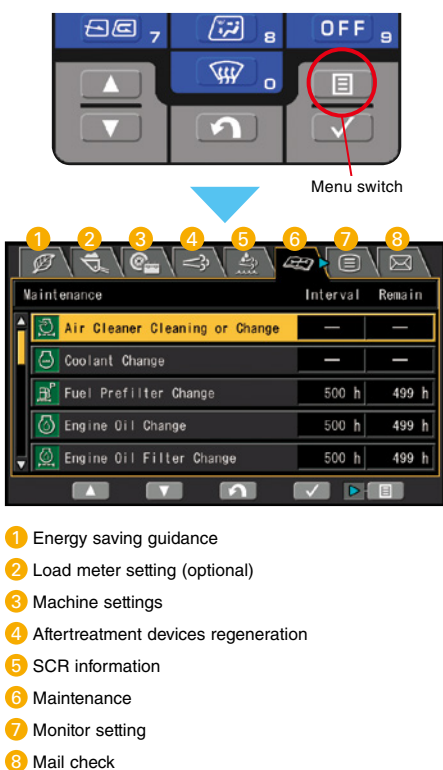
7
8
OFF 9
0
Menu switch

1 2 3 4 5 6 7 8

| Maintenance | Interval | Remain |
|---|---|---|
| Air Cleaner Cleaning or Change | — | — |
| Coolant Change | — | — |
| Fuel Prefilter Change | 500 h | 499 h |
| Engine Oil Change | 500 h | 499 h |
| Engine Oil Filter Change | 500 h | 499 h |

1 Energy saving guidance
2 Load meter setting (optional)
3 Machine settings
4 Aftertreatment devices regeneration
5 SCR information
6 Maintenance
7 Monitor setting
8 Mail check